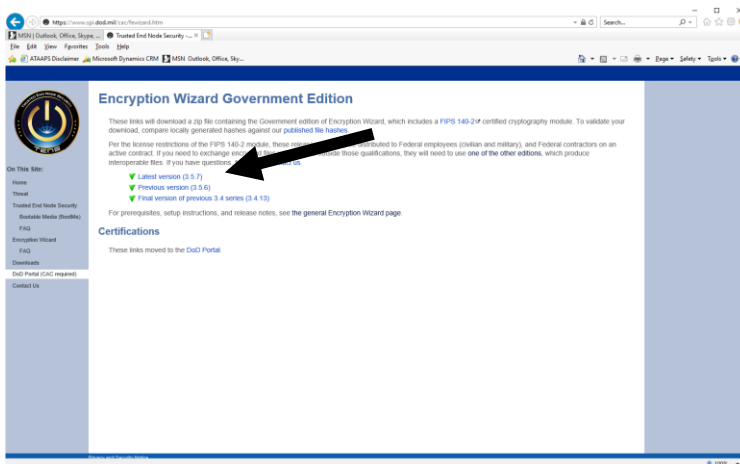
https://www.spi.dod.mil/cac/ewizard.htm
Search...
MSN | Outlook, Office, Skype, ...
Trusted End Node Security -... ×
File Edit View Favorites Tools Help
ATAAPS Disclaimer
Microsoft Dynamics CRM
MSN Outlook, Office, Sky...
Page ▾ Safety ▾ Tools ▾

TENS

On This Site:
Home
Threat
Trusted End Node Security
Bootable Media (Bootlife)
FAQ
Encryption Wizard
FAQ
Downloads
DoD Portal (CAC required)
Contact Us

Encryption Wizard Government Edition

These links will download a zip file containing the Government edition of Encryption Wizard, which includes a FIPS 140-2 certified cryptography module. To validate your download, compare locally generated hashes against our published file hashes.

Per the license restrictions of the FIPS 140-2 module, these releases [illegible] distributed to Federal employees (civilian and military), and Federal contractors on an active contract. If you need to exchange encr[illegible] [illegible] those qualifications, they will need to use one of the other editions, which produce interoperable files. If you have questions, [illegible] us.

Latest version (3.5.7)
Previous version (3.5.6)
Final version of previous 3.4 series (3.4.13)

For prerequisites, setup instructions, and release notes, see the general Encryption Wizard page.

Certifications

These links moved to the DoD Portal.

Privacy and Security Notice
100%